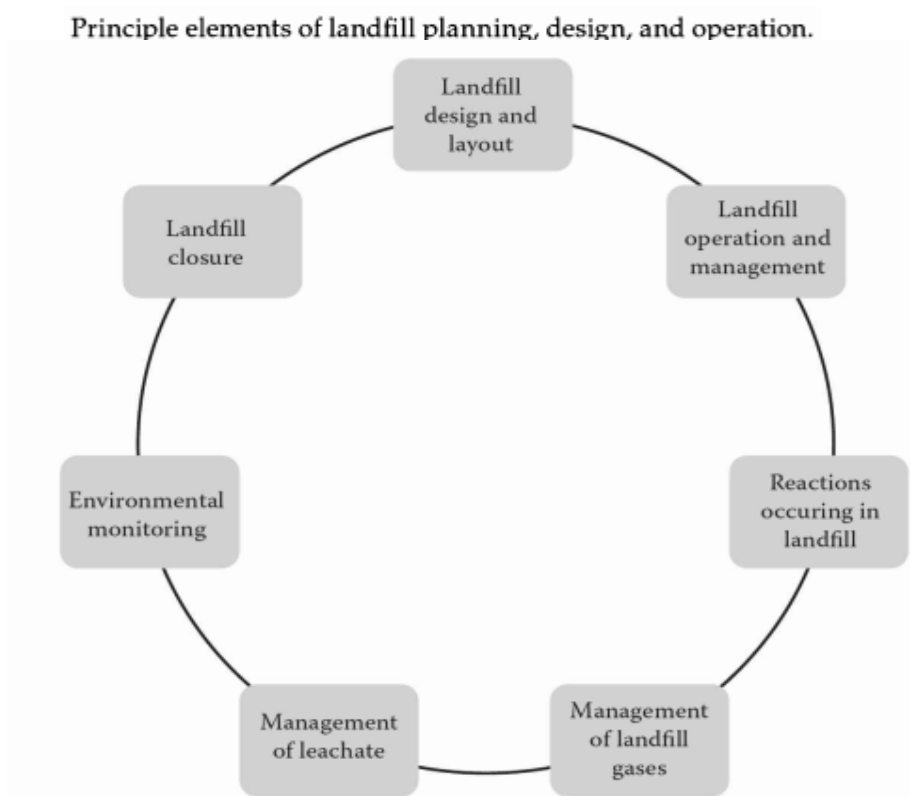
Principle elements of landfill planning, design, and operation.

Landfill design and layout

Landfill operation and management

Reactions occuring in landfill

Management of landfill gases

Management of leachate

Environmental monitoring

Landfill closure